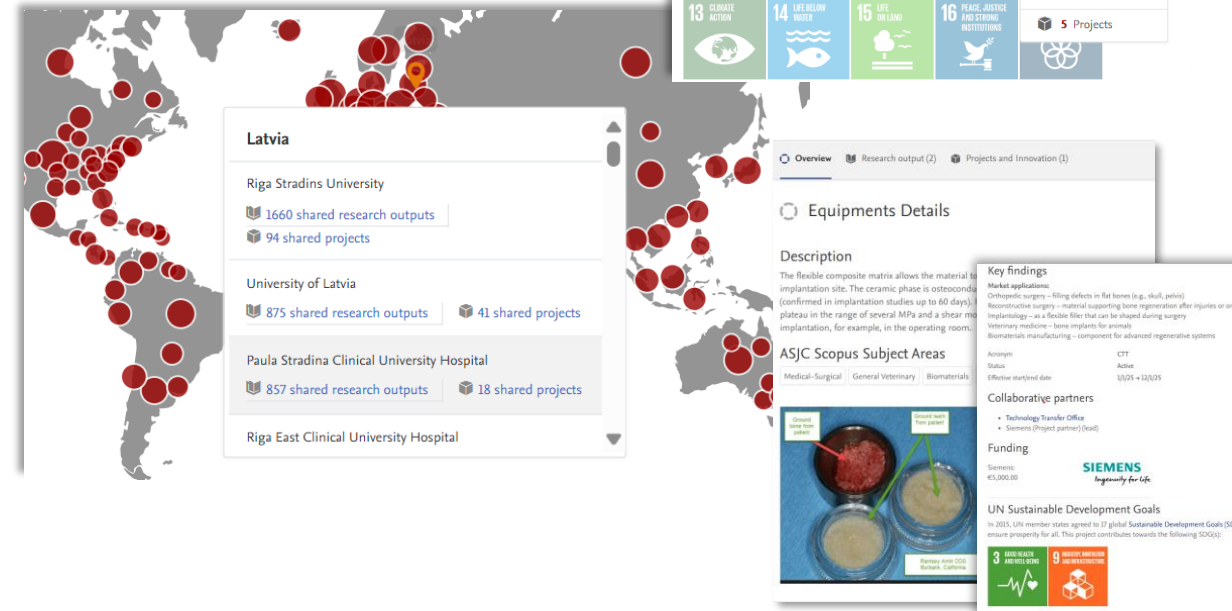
13 CLIMATE ACTION
14 LIFE BELOW WATER
15 LIFE ON LAND
16 PEACE, JUSTICE AND STRONG INSTITUTIONS

5 Projects

Latvia

Riga Stradins University
1660 shared research outputs
94 shared projects

University of Latvia
875 shared research outputs
41 shared projects

Paula Stradina Clinical University Hospital
857 shared research outputs
18 shared projects

Riga East Clinical University Hospital

Overview
Research output (2)
Projects and Innovation (1)

Equipments Details

Description
The flexible composite matrix allows the material to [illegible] implantation site. The ceramic phase is osteocondu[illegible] (confirmed in implantation studies up to 60 days). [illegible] plateau in the range of several MPa and a shear mo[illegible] implantation, for example, in the operating room.

ASJC Scopus Subject Areas
Medical-Surgical
General Veterinary
Biomaterials

Ground bone from patient
Ground teeth from patient
Ramsey Amin DDS Burbank, California

Key findings
Market applications:
Orthopedic surgery – filling defects in flat bones (e.g., skull, pelvis)
Reconstructive surgery – material supporting bone regeneration after injuries or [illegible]
Implantology – as a flexible filler that can be shaped during surgery
Veterinary medicine – bone implants for animals
Biomaterials manufacturing – component for advanced regenerative systems

Acronym CTT
Status Active
Effective start/end date 1/1/25 → 12/1/25

Collaborative partners
• Technology Transfer Office
• Siemens (Project partner) (lead)

Funding
Siemens: €5,000.00
SIEMENS
Ingenuity for life

UN Sustainable Development Goals
In 2015, UN member states agreed to 17 global Sustainable Development Goals (S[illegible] ensure prosperity for all. This project contributes towards the following SDG(s):

3 GOOD HEALTH AND WELL-BEING
9 INDUSTRY, INNOVATION AND INFRASTRUCTURE